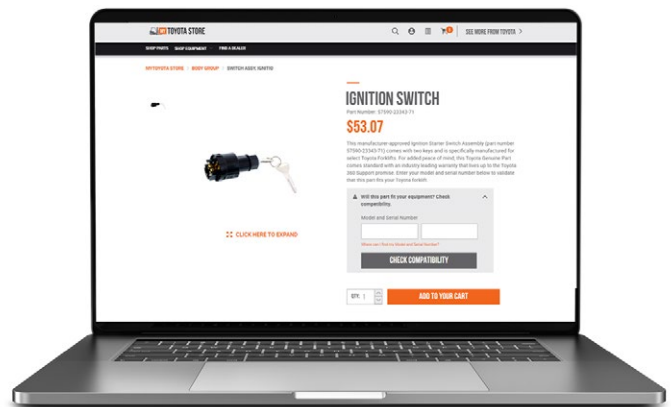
TOYOTA STORE

SEE MORE FROM TOYOTA >

SHOP PARTS SHOP EQUIPMENT FIND A DEALER

MYTOYOTA STORE / BODY GROUP / SWITCH ASSY, IGNITIO

IGNITION SWITCH

Part Number: 57590-23343-71

$53.07

This manufacturer-approved Ignition Starter Switch Assembly (part number 57590-23343-71) comes with two keys and is specifically manufactured for select Toyota Forklifts. For added peace of mind, this Toyota Genuine Part comes standard with an industry leading warranty that lives up to the Toyota 360 Support promise. Enter your model and serial number below to validate that this part fits your Toyota forklift.

Will this part fit your equipment? Check compatibility.

Model and Serial Number

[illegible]

CHECK COMPATIBILITY

CLICK HERE TO EXPAND

QTY: 1

ADD TO YOUR CART